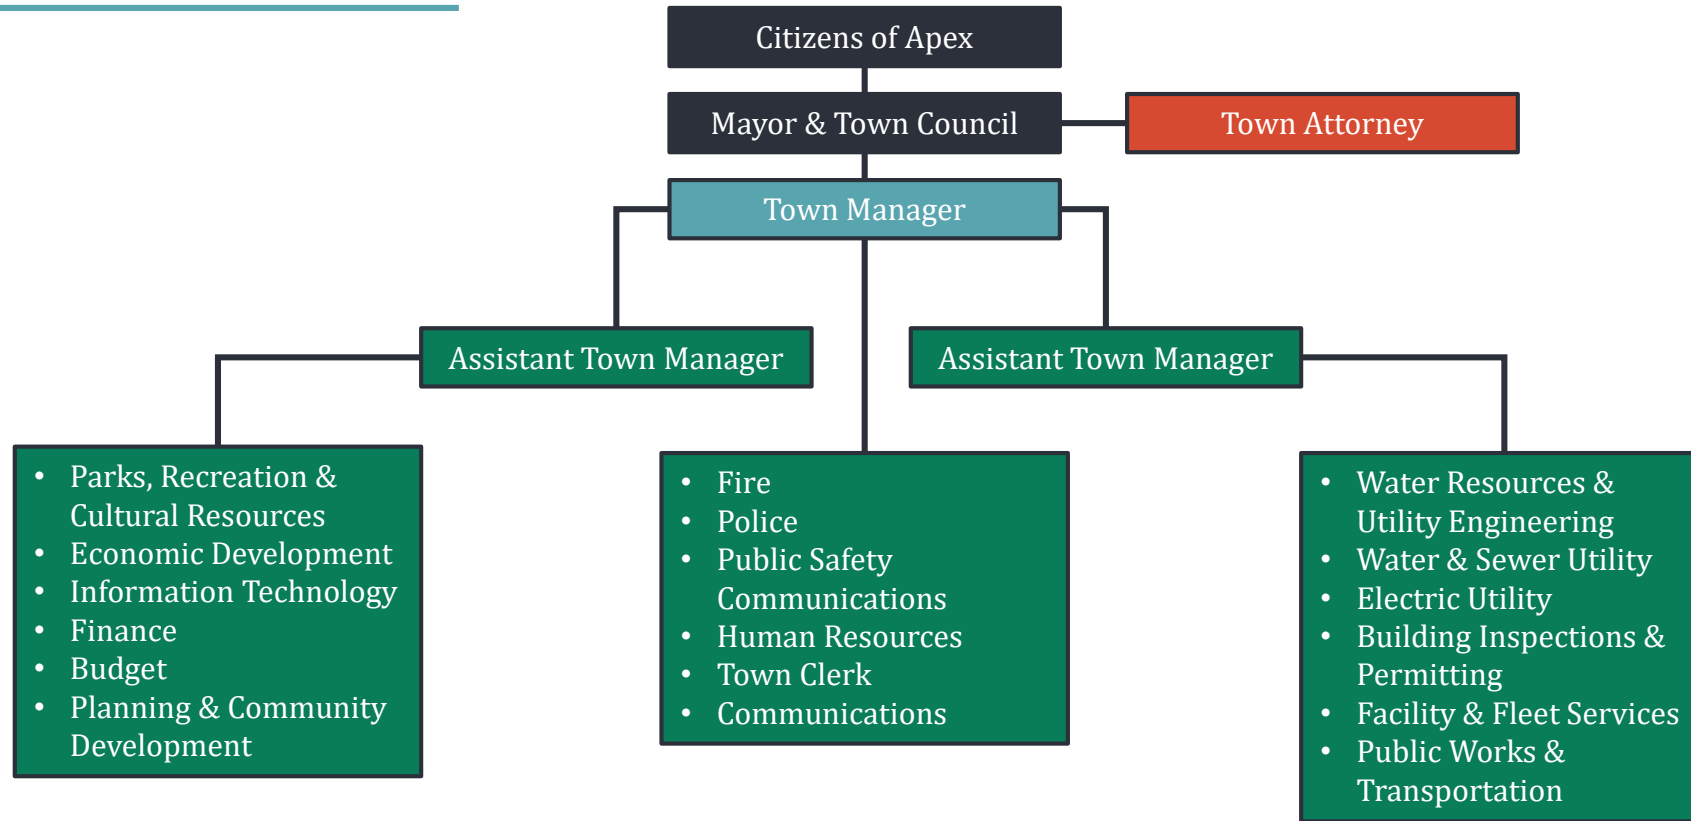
Citizens of Apex

Mayor & Town Council

Town Attorney

Town Manager

Assistant Town Manager

Assistant Town Manager

- Parks, Recreation & Cultural Resources
- Economic Development
- Information Technology
- Finance
- Budget
- Planning & Community Development

- Fire
- Police
- Public Safety Communications
- Human Resources
- Town Clerk
- Communications

- Water Resources & Utility Engineering
- Water & Sewer Utility
- Electric Utility
- Building Inspections & Permitting
- Facility & Fleet Services
- Public Works & Transportation